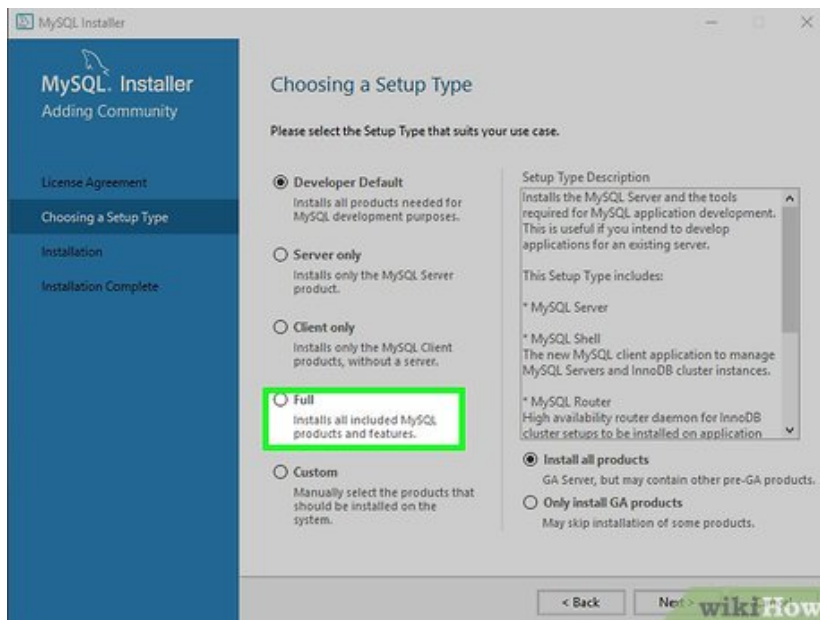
MySQL Installer

MySQL. Installer
Adding Community

License Agreement
Choosing a Setup Type
Installation
Installation Complete

Choosing a Setup Type

Please select the Setup Type that suits your use case.

Developer Default
Installs all products needed for MySQL development purposes.

Server only
Installs only the MySQL Server product.

Client only
Installs only the MySQL Client products, without a server.

Full
Installs all included MySQL products and features.

Custom
Manually select the products that should be installed on the system.

Setup Type Description
Installs the MySQL Server and the tools required for MySQL application development. This is useful if you intend to develop applications for an existing server.

This Setup Type includes:

* MySQL Server

* MySQL Shell
The new MySQL client application to manage MySQL Servers and InnoDB cluster instances.

* MySQL Router
High availability router daemon for InnoDB cluster setups to be installed on application

Install all products
GA Server, but may contain other pre-GA products.

Only install GA products
May skip installation of some products.

< Back
Next >

wikiHow